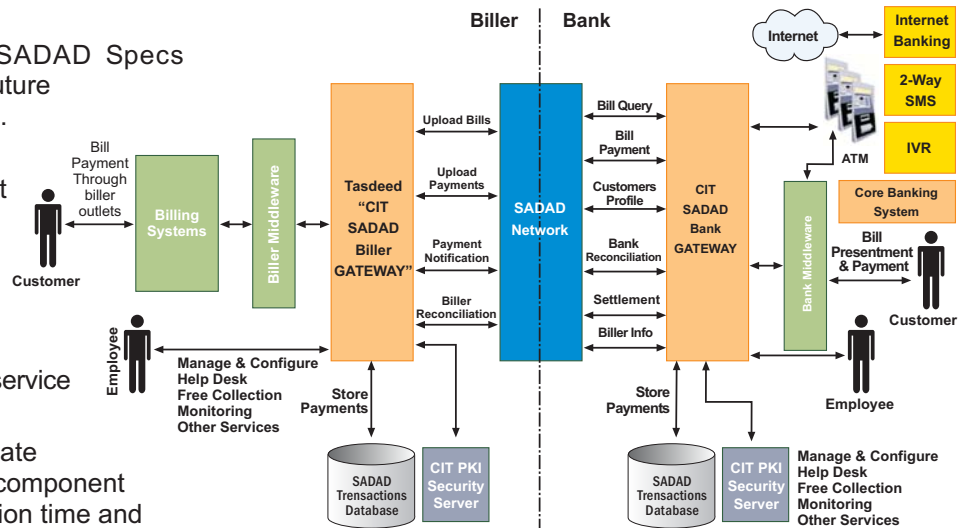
SADAD Specs
ture
.
t
service
ate
component
ion time and

Biller

Bank

Internet

Internet Banking

2-Way SMS

IVR

ATM

Core Banking System

Bill Payment Through biller outlets

Customer

Billing Systems

Biller Middleware

Tasdeed “CIT SADAD Biller GATEWAY”

Upload Bills

Upload Payments

Payment Notification

Biller Reconciliation

SADAD Network

Bill Query

Bill Payment

Customers Profile

Bank Reconciliation

Settlement

Biller Info

CIT SADAD Bank GATEWAY

Bank Middleware

Bill Presentment & Payment

Customer

Employee

Manage & Configure
Help Desk
Free Collection
Monitoring
Other Services

Store Payments

SADAD Transactions Database

CIT PKI Security Server

Store Payments

SADAD Transactions Database

CIT PKI Security Server

Employee

Manage & Configure
Help Desk
Free Collection
Monitoring
Other Services